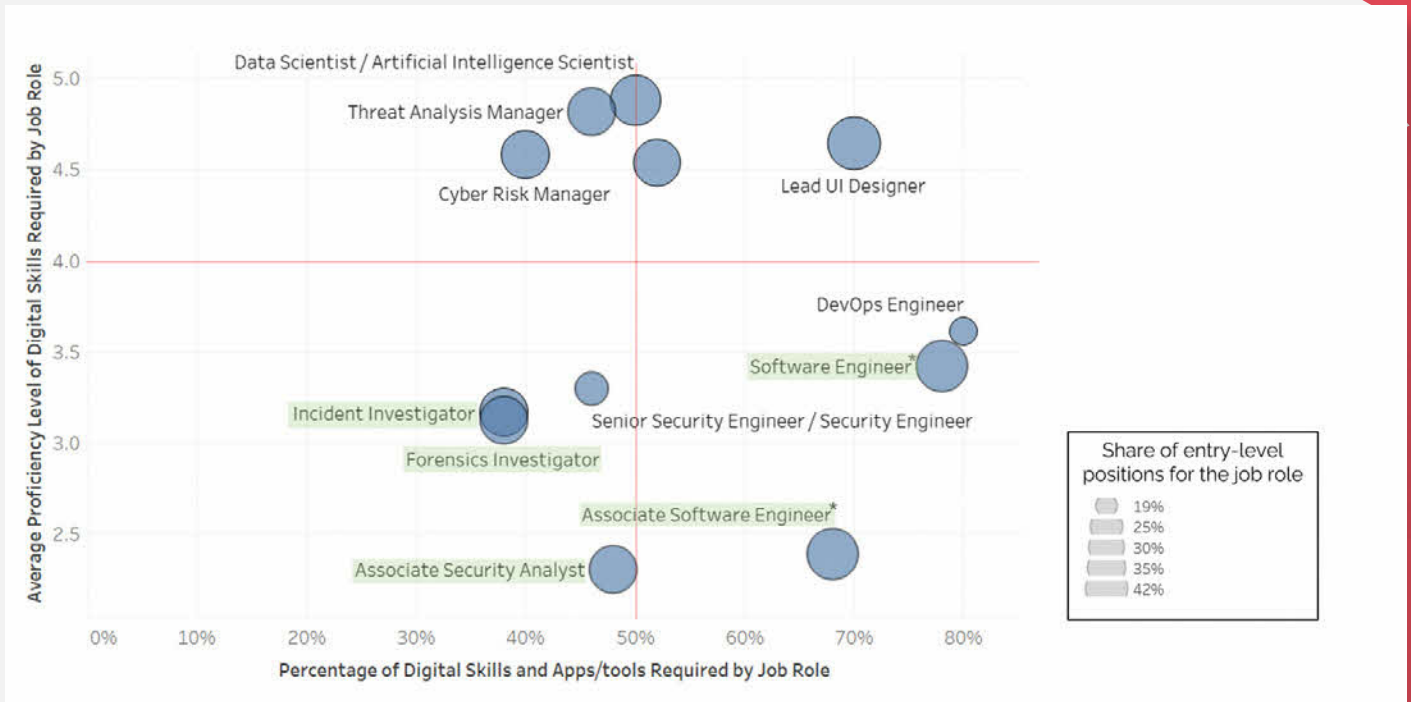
Average Proficiency Level of Digital Skills Required by Job Role

5.0
4.5
4.0
3.5
3.0
2.5

Data Scientist / Artificial Intelligence Scientist
Threat Analysis Manager
Cyber Risk Manager
Lead UI Designer
DevOps Engineer
Software Engineer*
Incident Investigator
Senior Security Engineer / Security Engineer
Forensics Investigator
Associate Software Engineer*
Associate Security Analyst

0%
10%
20%
30%
40%
50%
60%
70%
80%

Percentage of Digital Skills and Apps/tools Required by Job Role

Share of entry-level positions for the job role
19%
25%
30%
35%
42%